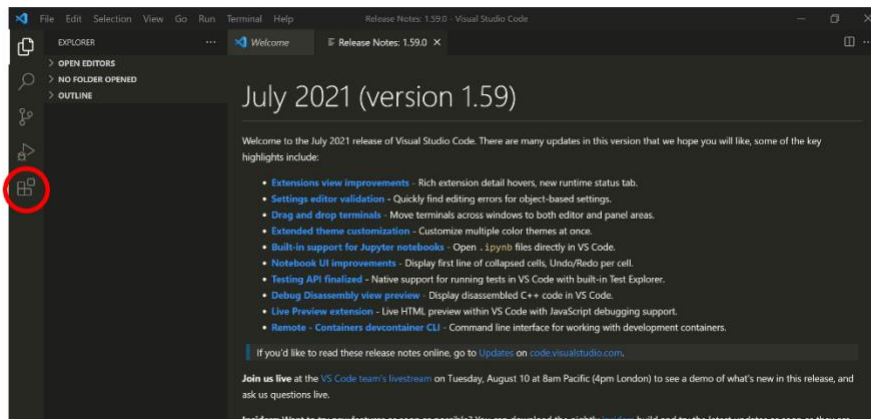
File Edit Selection View Go Run Terminal Help Release Notes: 1.59.0 - Visual Studio Code

EXPLORER ...

> OPEN EDITORS
> NO FOLDER OPENED
> OUTLINE

Welcome | Release Notes: 1.59.0 ×

July 2021 (version 1.59)

Welcome to the July 2021 release of Visual Studio Code. There are many updates in this version that we hope you will like, some of the key highlights include:

- Extensions view improvements - Rich extension detail hovers, new runtime status tab.
- Settings editor validation - Quickly find editing errors for object-based settings.
- Drag and drop terminals - Move terminals across windows to both editor and panel areas.
- Extended theme customization - Customize multiple color themes at once.
- Built-in support for Jupyter notebooks - Open .ipynb files directly in VS Code.
- Notebook UI improvements - Display first line of collapsed cells, Undo/Redo per cell.
- Testing API finalized - Native support for running tests in VS Code with built-in Test Explorer.
- Debug Disassembly view preview - Display disassembled C++ code in VS Code.
- Live Preview extension - Live HTML preview within VS Code with JavaScript debugging support.
- Remote - Containers devcontainer CLI - Command line interface for working with development containers.

If you'd like to read these release notes online, go to Updates on code.visualstudio.com.

Join us live at the VS Code team's livestream on Tuesday, August 10 at 8am Pacific (4pm London) to see a demo of what's new in this release, and ask us questions live.

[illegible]